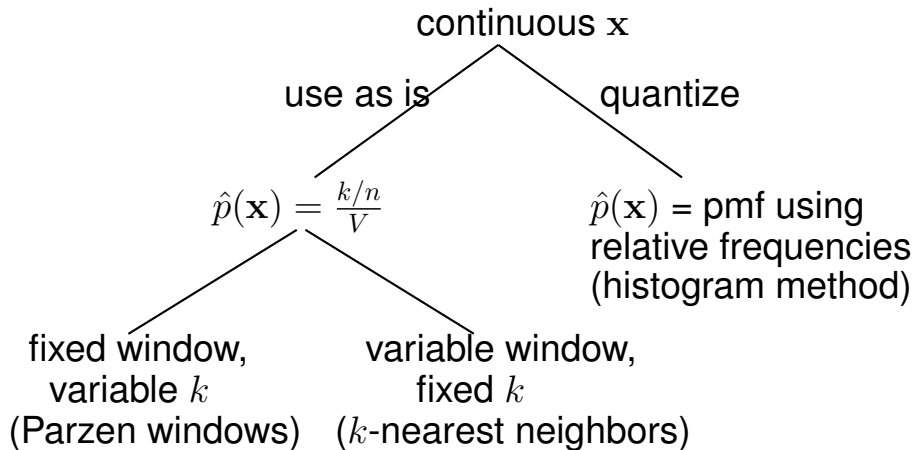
continuous $\mathbf{x}$

use as is

quantize

$\hat{p}(\mathbf{x}) = \frac{k/n}{V}$

$\hat{p}(\mathbf{x})$ = pmf using relative frequencies (histogram method)

fixed window, variable $k$ (Parzen windows)

variable window, fixed $k$ ($k$-nearest neighbors)